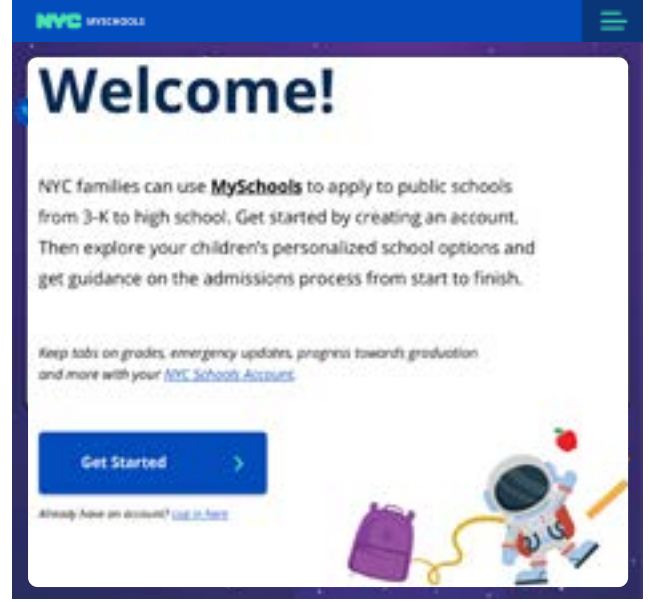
NYC MYSCHOOLS

Welcome!

NYC families can use MySchools to apply to public schools from 3-K to high school. Get started by creating an account. Then explore your children's personalized school options and get guidance on the admissions process from start to finish.

Keep tabs on grades, emergency updates, progress towards graduation and more with your NYC Schools Account.

Get Started

Already have an account? Log in here